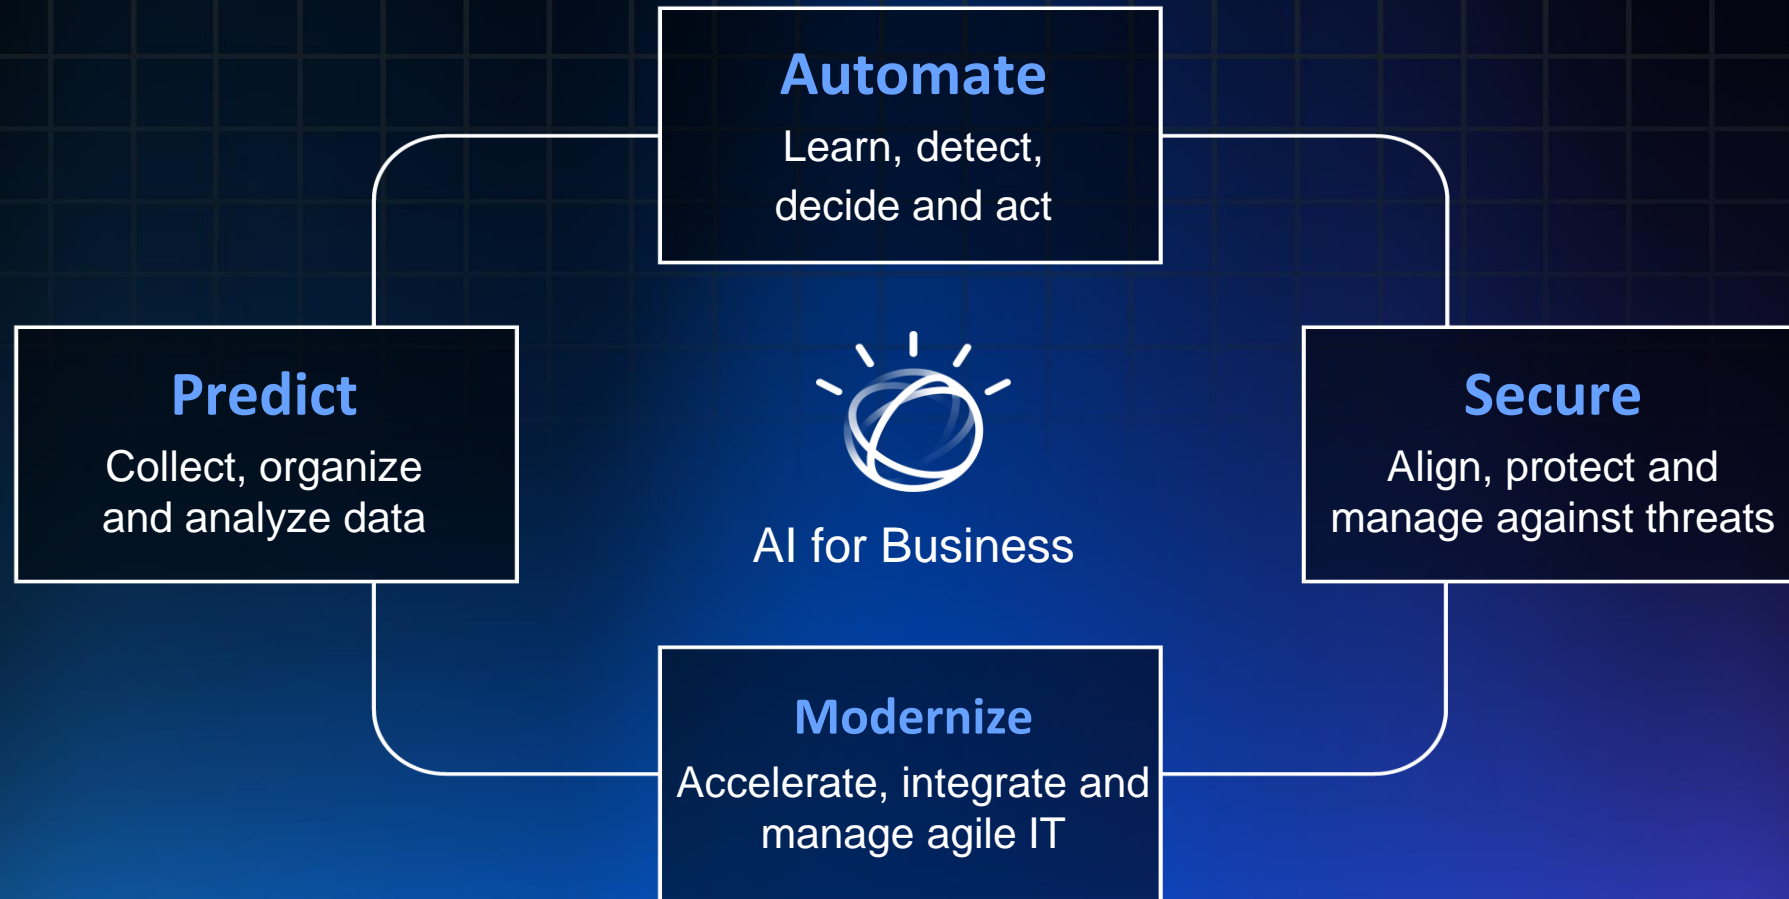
Automate
Learn, detect, decide and act

Predict
Collect, organize and analyze data

AI for Business

Secure
Align, protect and manage against threats

Modernize
Accelerate, integrate and manage agile IT